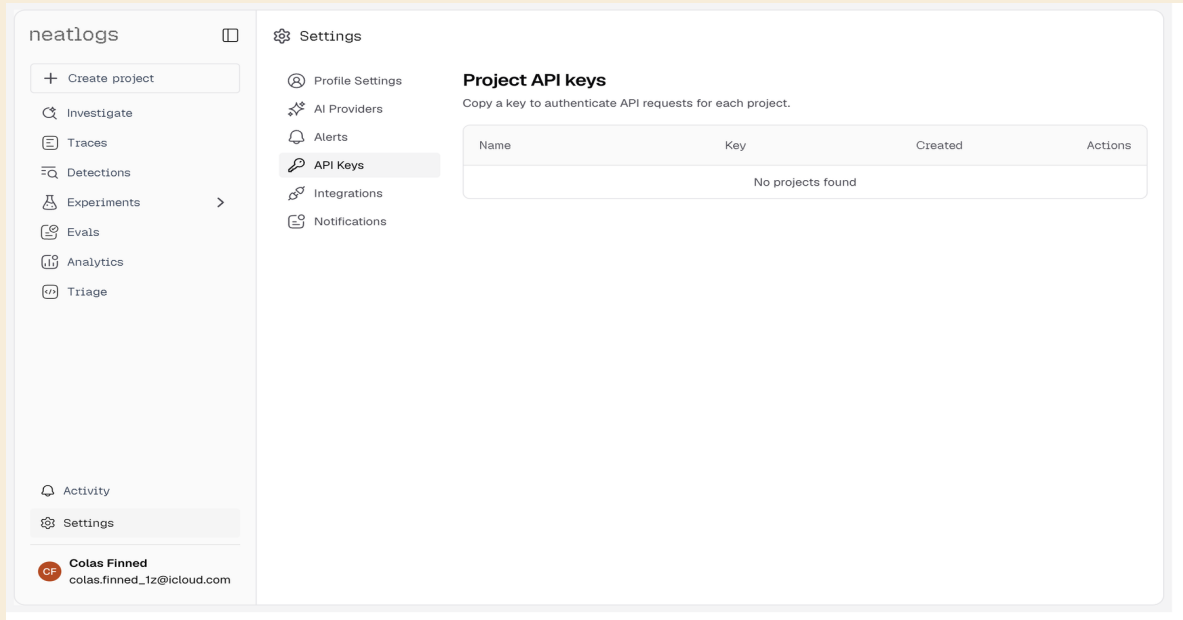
neatlogs

+ Create project

Investigate

Traces

Detections

Experiments

Evals

Analytics

Triage

Activity

Settings

CF Colas Finned
colas.finned_1z@icloud.com

Settings

Profile Settings

AI Providers

Alerts

API Keys

Integrations

Notifications

Project API keys

Copy a key to authenticate API requests for each project.

| Name | Key | Created | Actions |
|---|---|---|---|
| No projects found | | | |